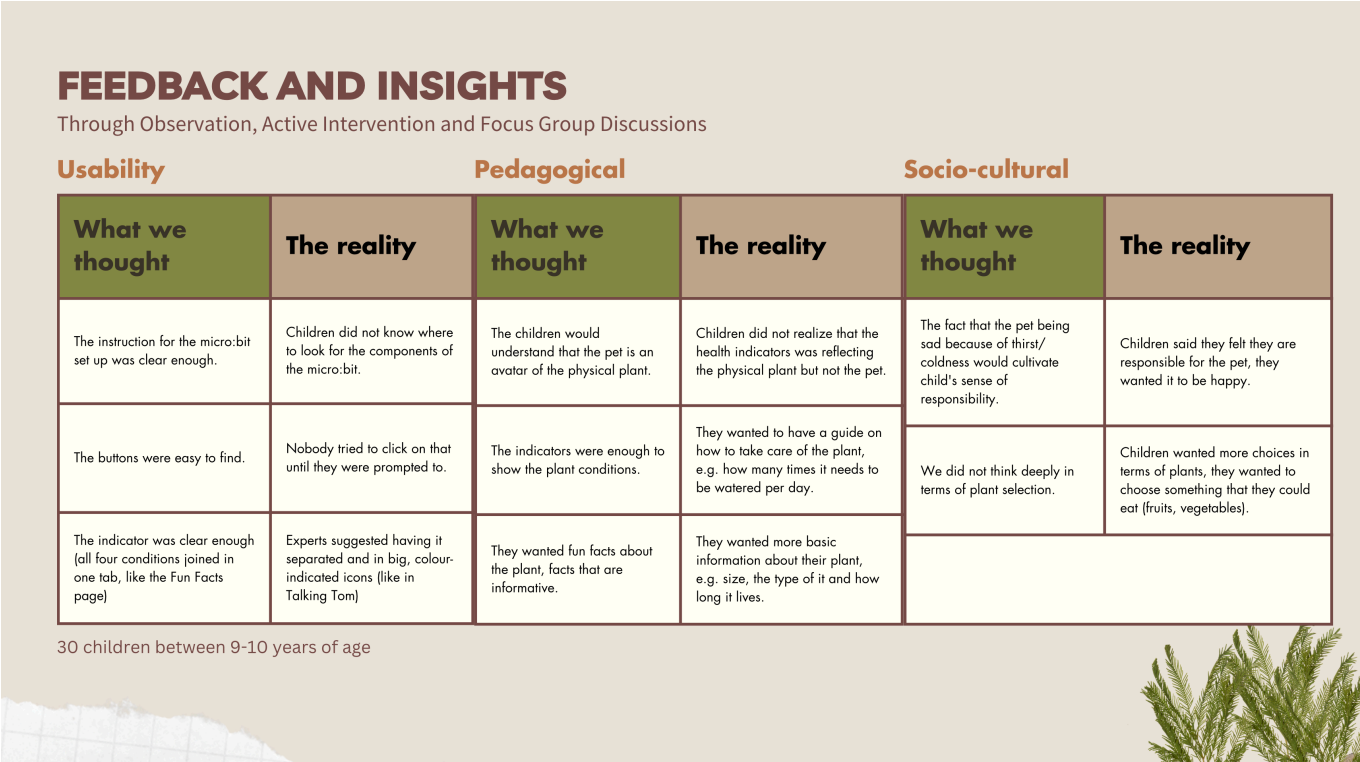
FEEDBACK AND INSIGHTS
Through Observation, Active Intervention and Focus Group Discussions

Usability

| What we thought | The reality |
|---|---|
| The instruction for the micro:bit set up was clear enough. | Children did not know where to look for the components of the micro:bit. |
| The buttons were easy to find. | Nobody tried to click on that until they were prompted to. |
| The indicator was clear enough (all four conditions joined in one tab, like the Fun Facts page) | Experts suggested having it separated and in big, colour-indicated icons (like in Talking Tom) |

Pedagogical

| What we thought | The reality |
|---|---|
| The children would understand that the pet is an avatar of the physical plant. | Children did not realize that the health indicators was reflecting the physical plant but not the pet. |
| The indicators were enough to show the plant conditions. | They wanted to have a guide on how to take care of the plant, e.g. how many times it needs to be watered per day. |
| They wanted fun facts about the plant, facts that are informative. | They wanted more basic information about their plant, e.g. size, the type of it and how long it lives. |

Socio-cultural

| What we thought | The reality |
|---|---|
| The fact that the pet being sad because of thirst/ coldness would cultivate child's sense of responsibility. | Children said they felt they are responsible for the pet, they wanted it to be happy. |
| We did not think deeply in terms of plant selection. | Children wanted more choices in terms of plants, they wanted to choose something that they could eat (fruits, vegetables). |

30 children between 9-10 years of age